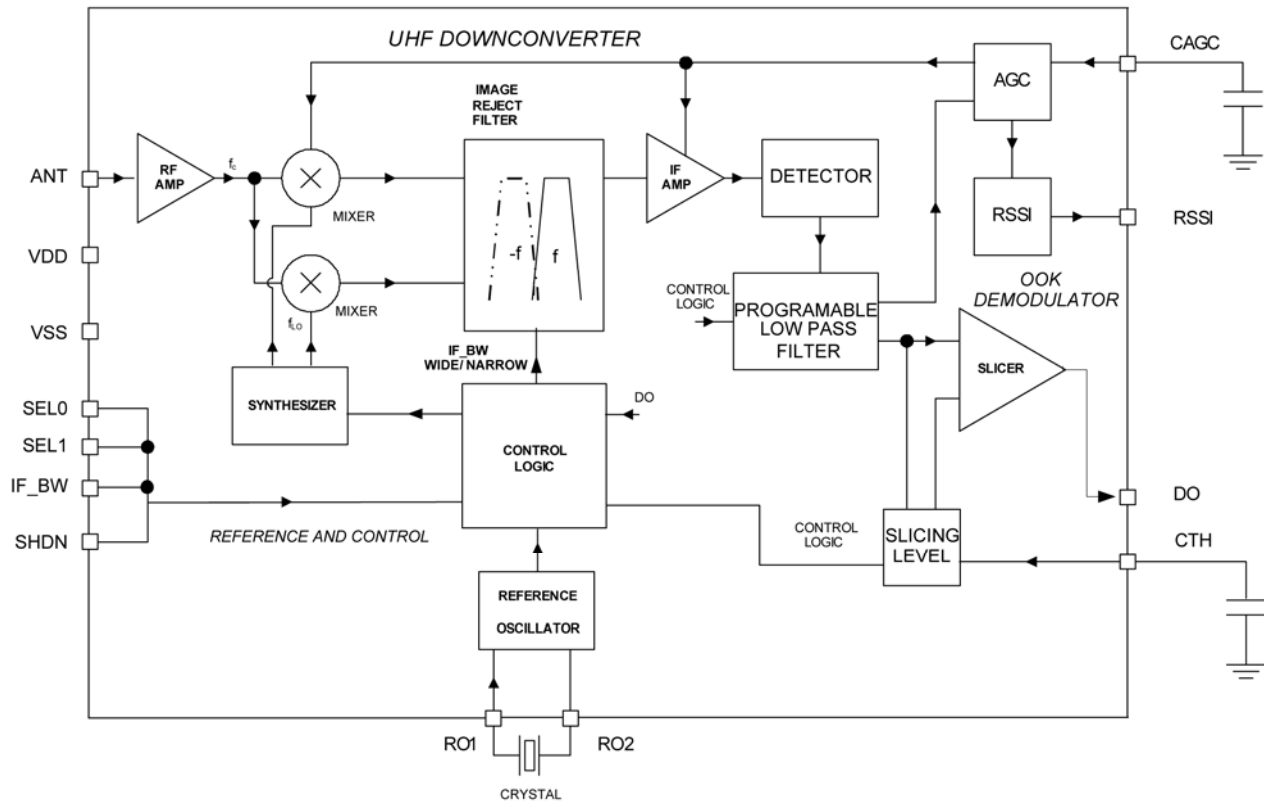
UHF DOWNCONVERTER

CAGC

AGC

IMAGE REJECT FILTER

ANT

RF AMP

$f_c$

MIXER

-f

f

IF AMP

DETECTOR

RSSI

RSSI

VDD

MIXER

$f_{LO}$

CONTROL LOGIC

PROGRAMABLE LOW PASS FILTER

OOK DEMODULATOR

VSS

IF_BW WIDE/NARROW

SLICER

SEL0

SYNTHESIZER

DO

SEL1

CONTROL LOGIC

IF_BW

DO

SHDN

REFERENCE AND CONTROL

CONTROL LOGIC

SLICING LEVEL

CTH

REFERENCE OSCILLATOR

RO1

RO2

CRYSTAL